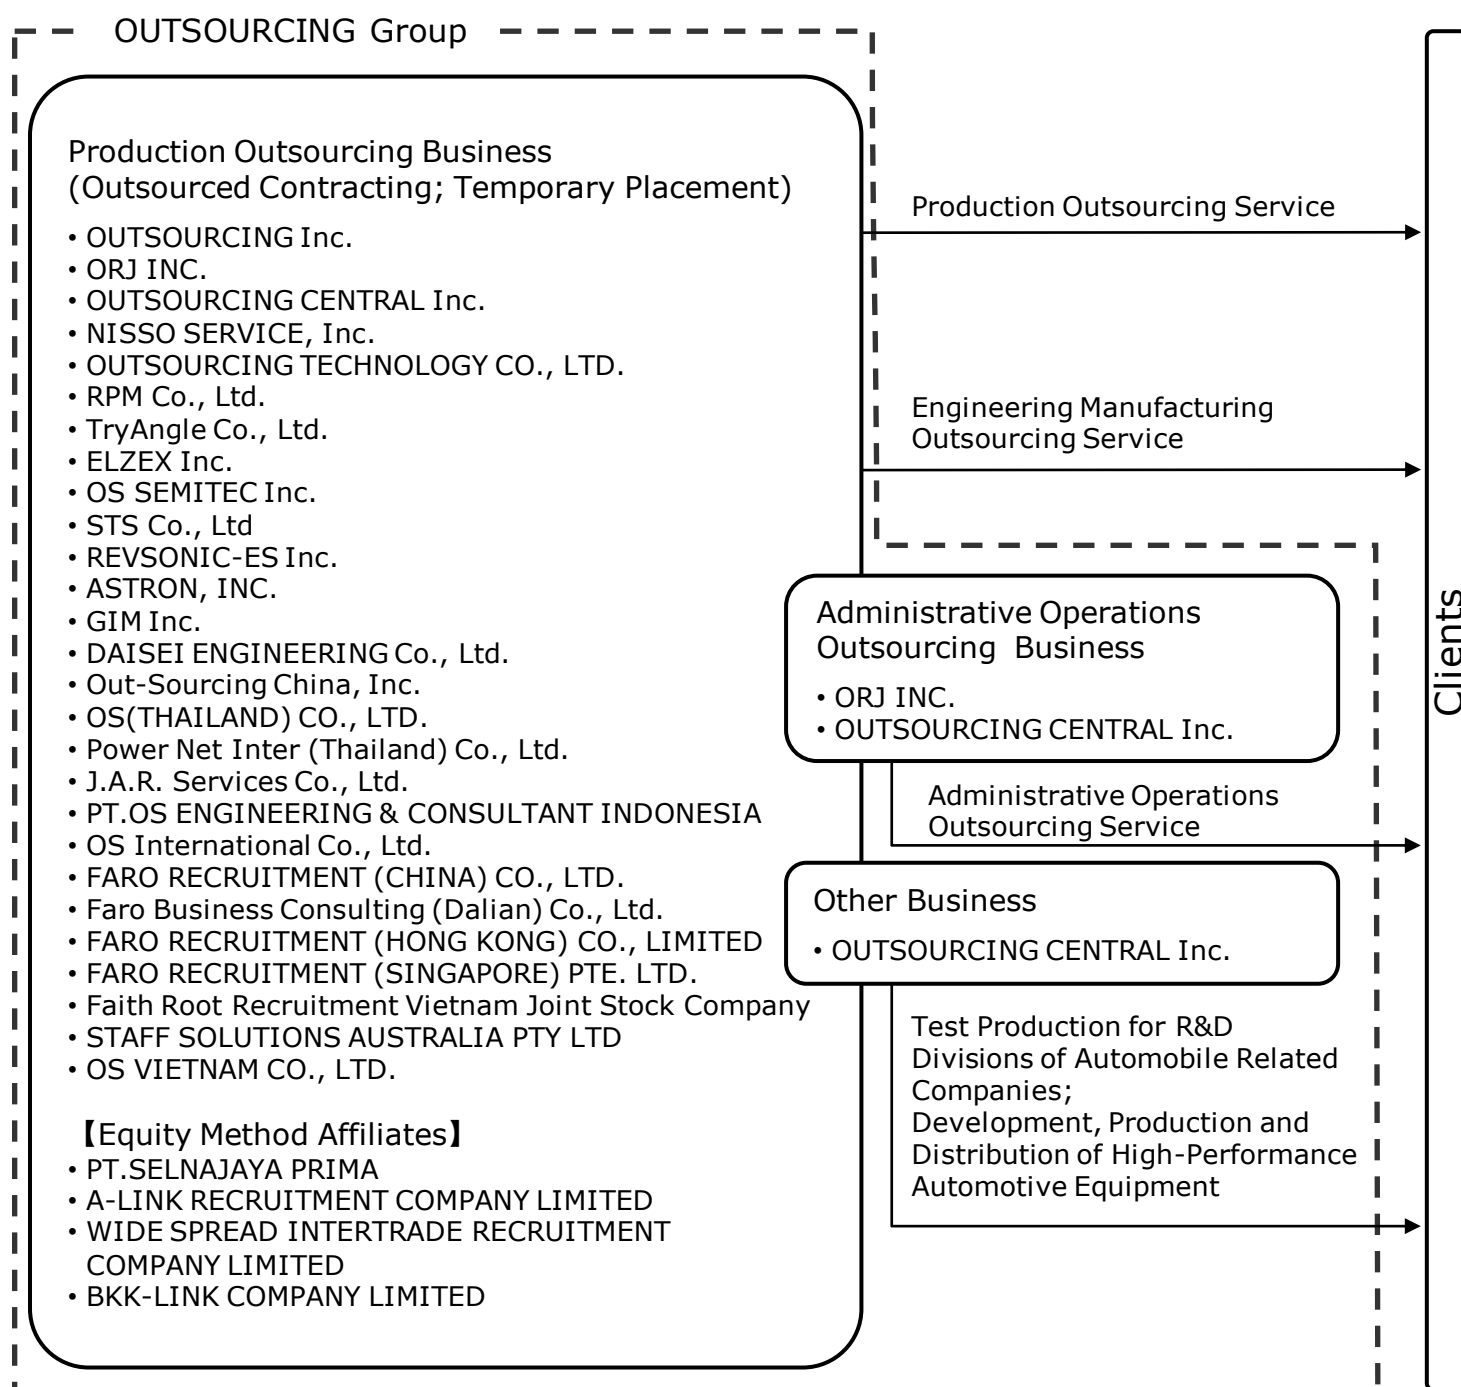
OUTSOURCING Group

Production Outsourcing Business
(Outsourced Contracting; Temporary Placement)

• OUTSOURCING Inc.
• ORJ INC.
• OUTSOURCING CENTRAL Inc.
• NISSO SERVICE, Inc.
• OUTSOURCING TECHNOLOGY CO., LTD.
• RPM Co., Ltd.
• TryAngle Co., Ltd.
• ELZEX Inc.
• OS SEMITEC Inc.
• STS Co., Ltd
• REVSONIC-ES Inc.
• ASTRON, INC.
• GIM Inc.
• DAISEI ENGINEERING Co., Ltd.
• Out-Sourcing China, Inc.
• OS(THAILAND) CO., LTD.
• Power Net Inter (Thailand) Co., Ltd.
• J.A.R. Services Co., Ltd.
• PT.OS ENGINEERING & CONSULTANT INDONESIA
• OS International Co., Ltd.
• FARO RECRUITMENT (CHINA) CO., LTD.
• Faro Business Consulting (Dalian) Co., Ltd.
• FARO RECRUITMENT (HONG KONG) CO., LIMITED
• FARO RECRUITMENT (SINGAPORE) PTE. LTD.
• Faith Root Recruitment Vietnam Joint Stock Company
• STAFF SOLUTIONS AUSTRALIA PTY LTD
• OS VIETNAM CO., LTD.

【Equity Method Affiliates】
• PT.SELNAJAYA PRIMA
• A-LINK RECRUITMENT COMPANY LIMITED
• WIDE SPREAD INTERTRADE RECRUITMENT COMPANY LIMITED
• BKK-LINK COMPANY LIMITED

Production Outsourcing Service

Engineering Manufacturing Outsourcing Service

Administrative Operations Outsourcing Business
• ORJ INC.
• OUTSOURCING CENTRAL Inc.

Administrative Operations Outsourcing Service

Other Business
• OUTSOURCING CENTRAL Inc.

Test Production for R&D Divisions of Automobile Related Companies;
Development, Production and Distribution of High-Performance Automotive Equipment

Clients